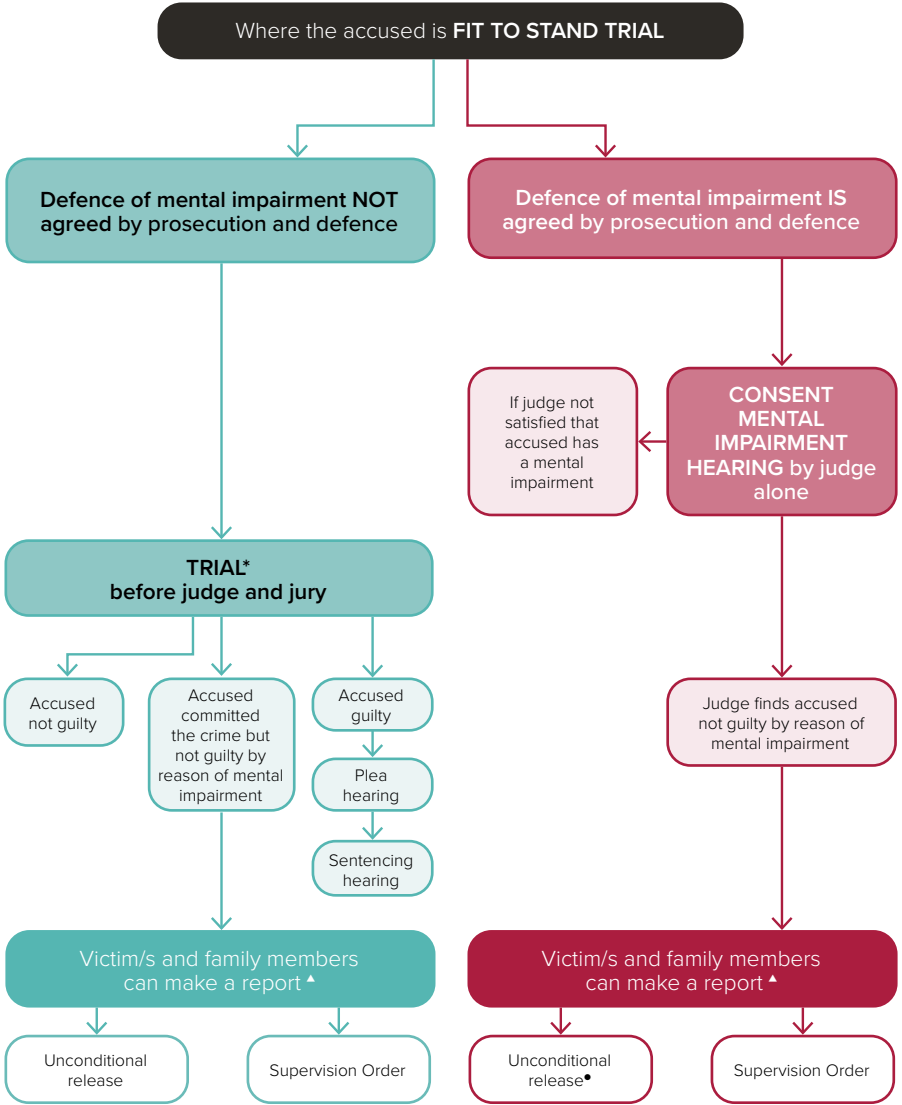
Where the accused is **FIT TO STAND TRIAL**

**Defence of mental impairment NOT agreed** by prosecution and defence

**TRIAL\*** **before judge and jury**

Accused not guilty

Accused committed the crime but not guilty by reason of mental impairment

Accused guilty

Plea hearing

Sentencing hearing

Victim/s and family members can make a report ▲

Unconditional release

Supervision Order

**Defence of mental impairment IS agreed** by prosecution and defence

**CONSENT MENTAL IMPAIRMENT HEARING** by judge alone

If judge not satisfied that accused has a mental impairment

Judge finds accused not guilty by reason of mental impairment

Victim/s and family members can make a report ▲

Unconditional release●

Supervision Order